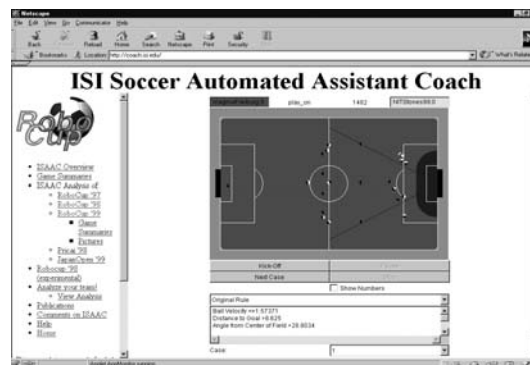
Netscape
File Edit View Go Communicator Help
Back Forward Reload Home Search Netscape Print Security
Bookmarks Location: http://coach.isi.edu/
What's Related

ISI Soccer Automated Assistant Coach

RoboCup

- ISAAC Overview
- Game Summaries
- ISAAC Analysis of:
  - RoboCup '97
  - RoboCup '98
  - RoboCup '99
    - Game Summaries
    - Pictures
  - Pricai '98
  - JapanOpen '99
- Robocup '00 (experimental)
- Analyze your team!
  - View Analysis
- Publications
- Comments on ISAAC
- Help
- Home

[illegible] play_on 1482 NITStones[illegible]

Kick Off
Next Case
Show Numbers

Original Rule
Ball Velocity <=1.57371
Distance to Goal <8.625
Angle from Center of Field <28.8534

Case: 1